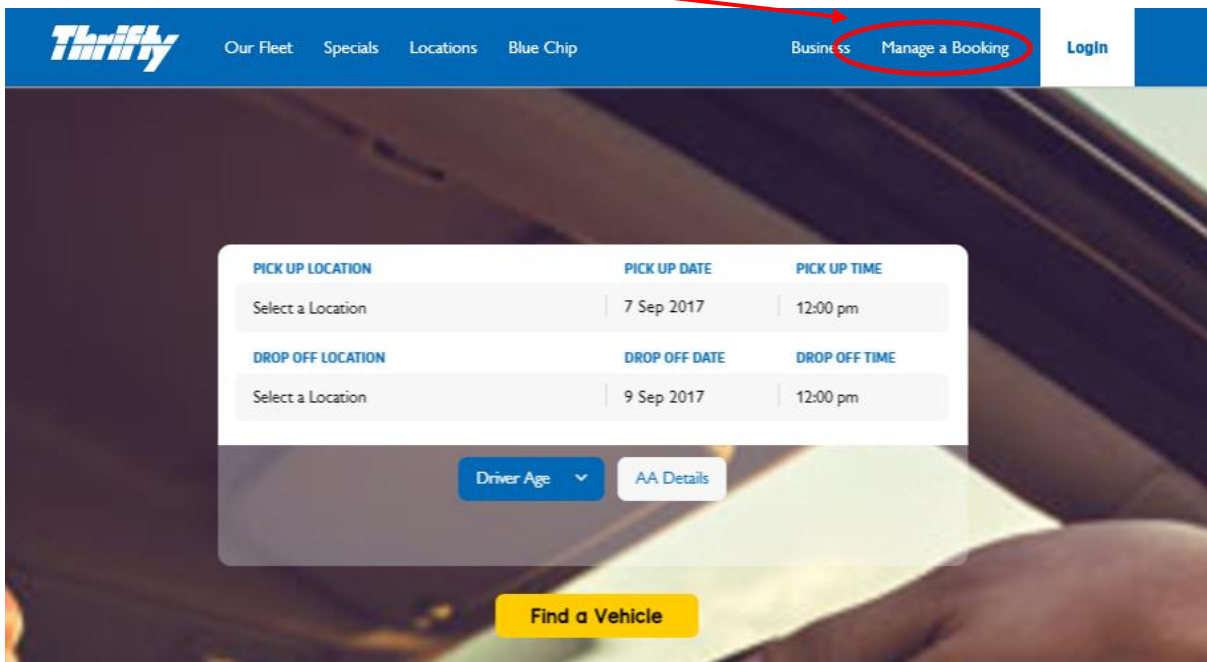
Thrifty

Our Fleet Specials Locations Blue Chip

Business Manage a Booking Login

PICK UP LOCATION
Select a Location

PICK UP DATE
7 Sep 2017

PICK UP TIME
12:00 pm

DROP OFF LOCATION
Select a Location

DROP OFF DATE
9 Sep 2017

DROP OFF TIME
12:00 pm

Driver Age

AA Details

Find a Vehicle